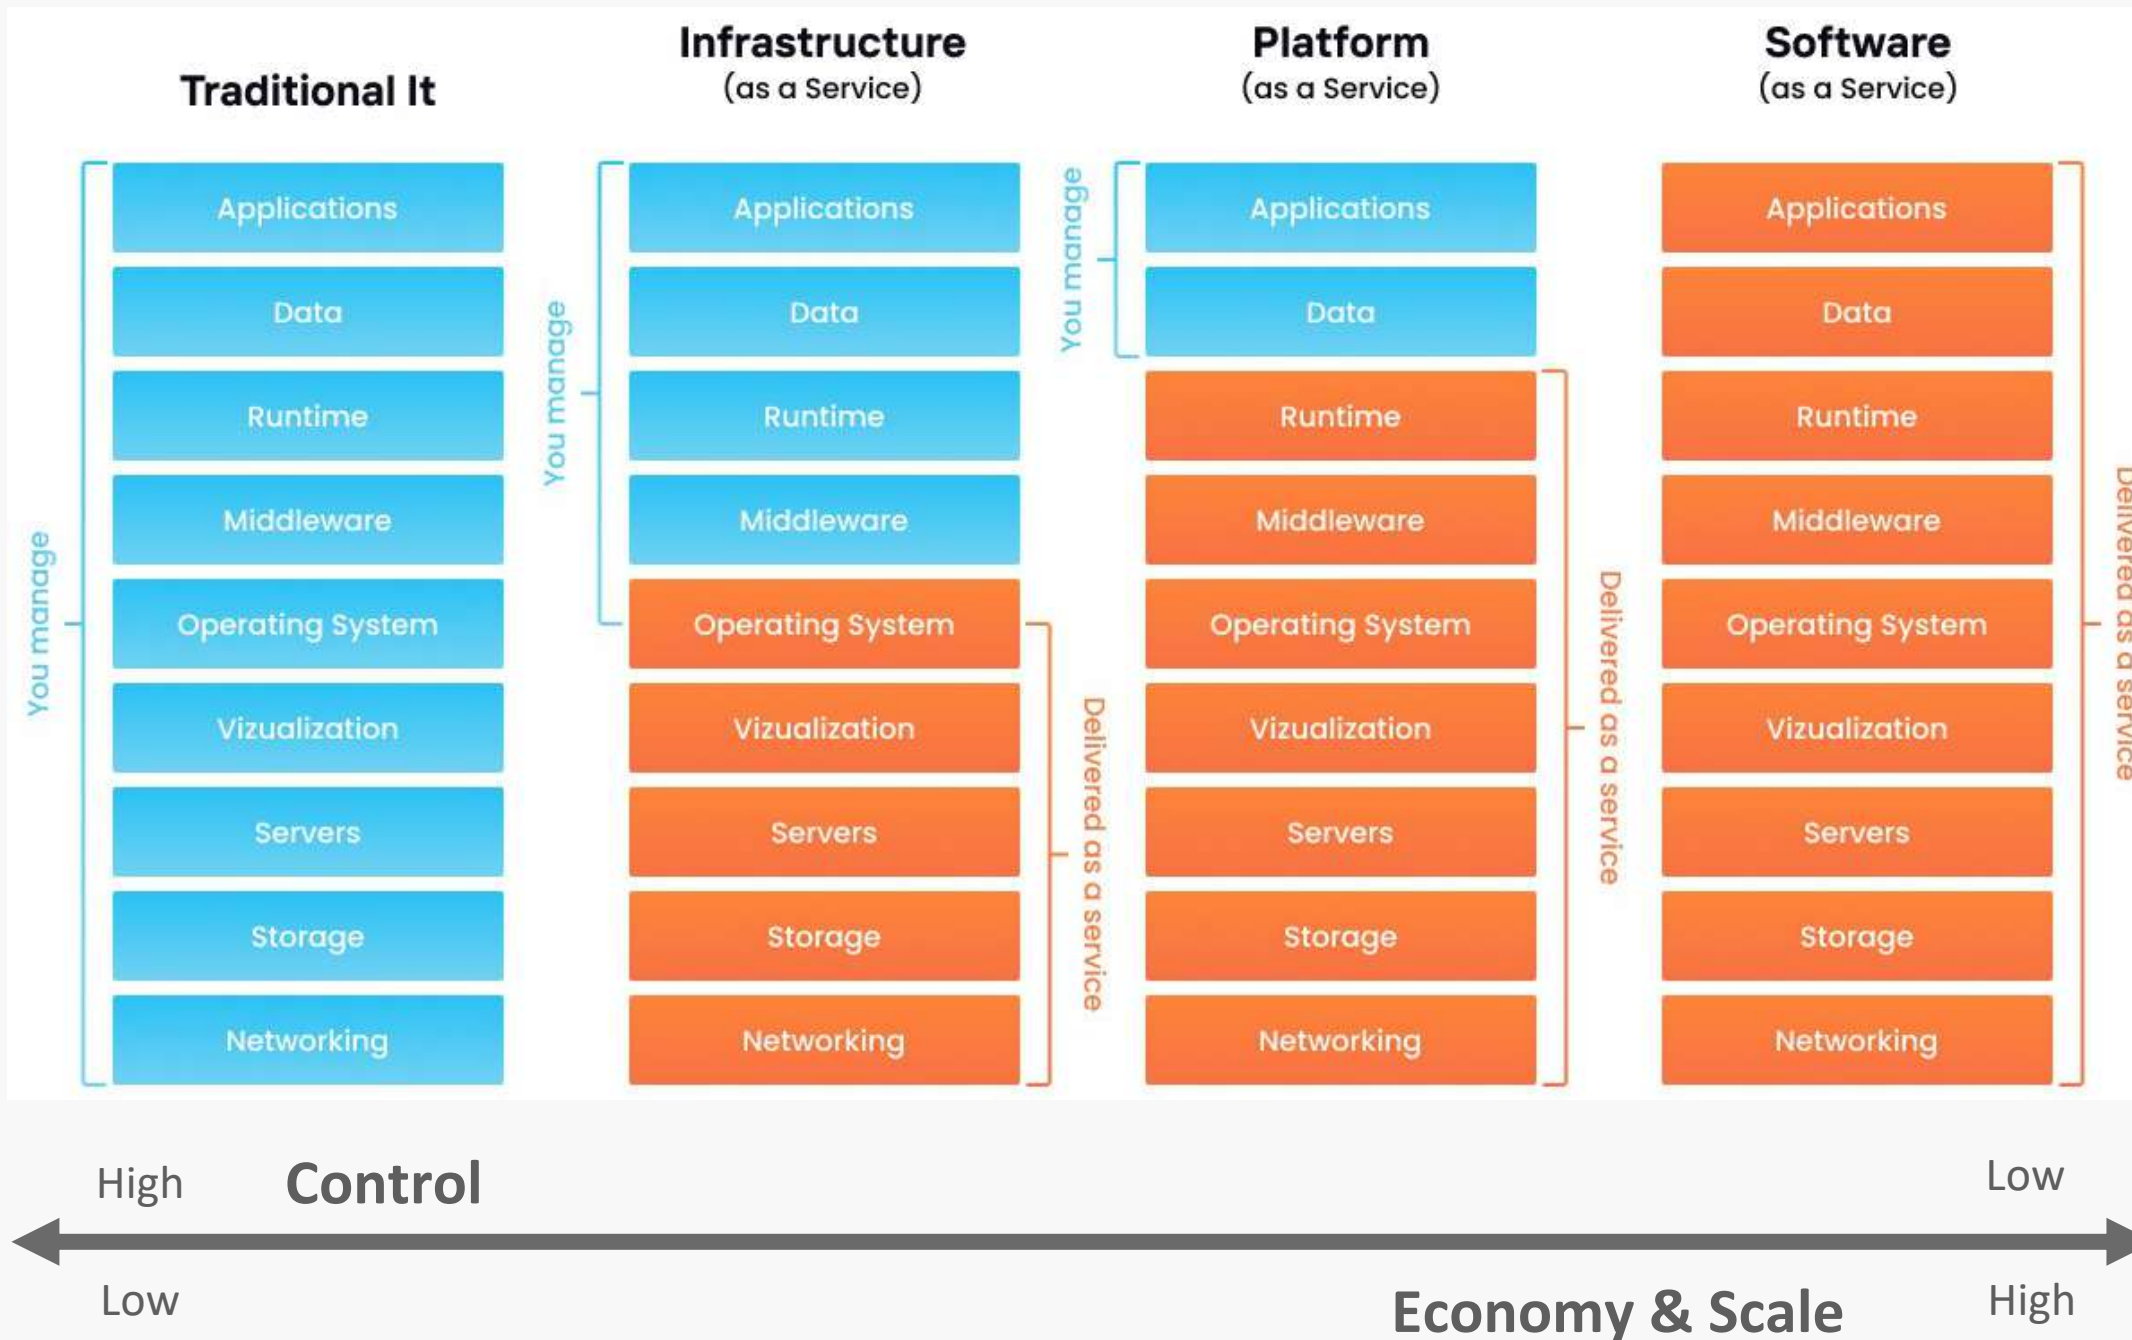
Traditional It

Infrastructure
(as a Service)

Platform
(as a Service)

Software
(as a Service)

You manage

Applications
Data
Runtime
Middleware
Operating System
Vizualization
Servers
Storage
Networking

You manage

Applications
Data
Runtime
Middleware
Operating System
Vizualization
Servers
Storage
Networking

Delivered as a service

You manage

Applications
Data
Runtime
Middleware
Operating System
Vizualization
Servers
Storage
Networking

Delivered as a service

Applications
Data
Runtime
Middleware
Operating System
Vizualization
Servers
Storage
Networking

Delivered as a service

High Control Low

Low Economy & Scale High